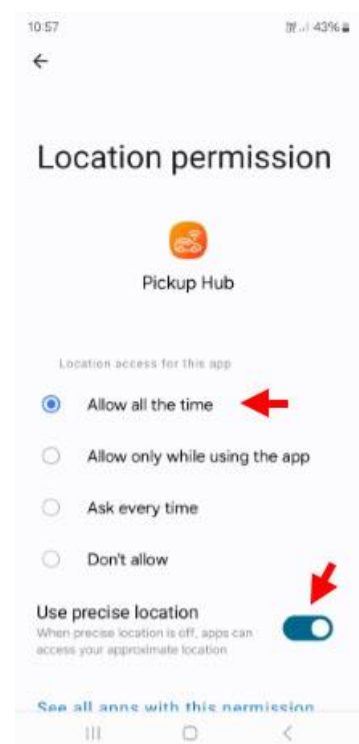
10:57

43%

Location permission

Pickup Hub

Location access for this app

Allow all the time

Allow only while using the app

Ask every time

Don't allow

Use precise location

When precise location is off, apps can access your approximate location

See all apps with this permission